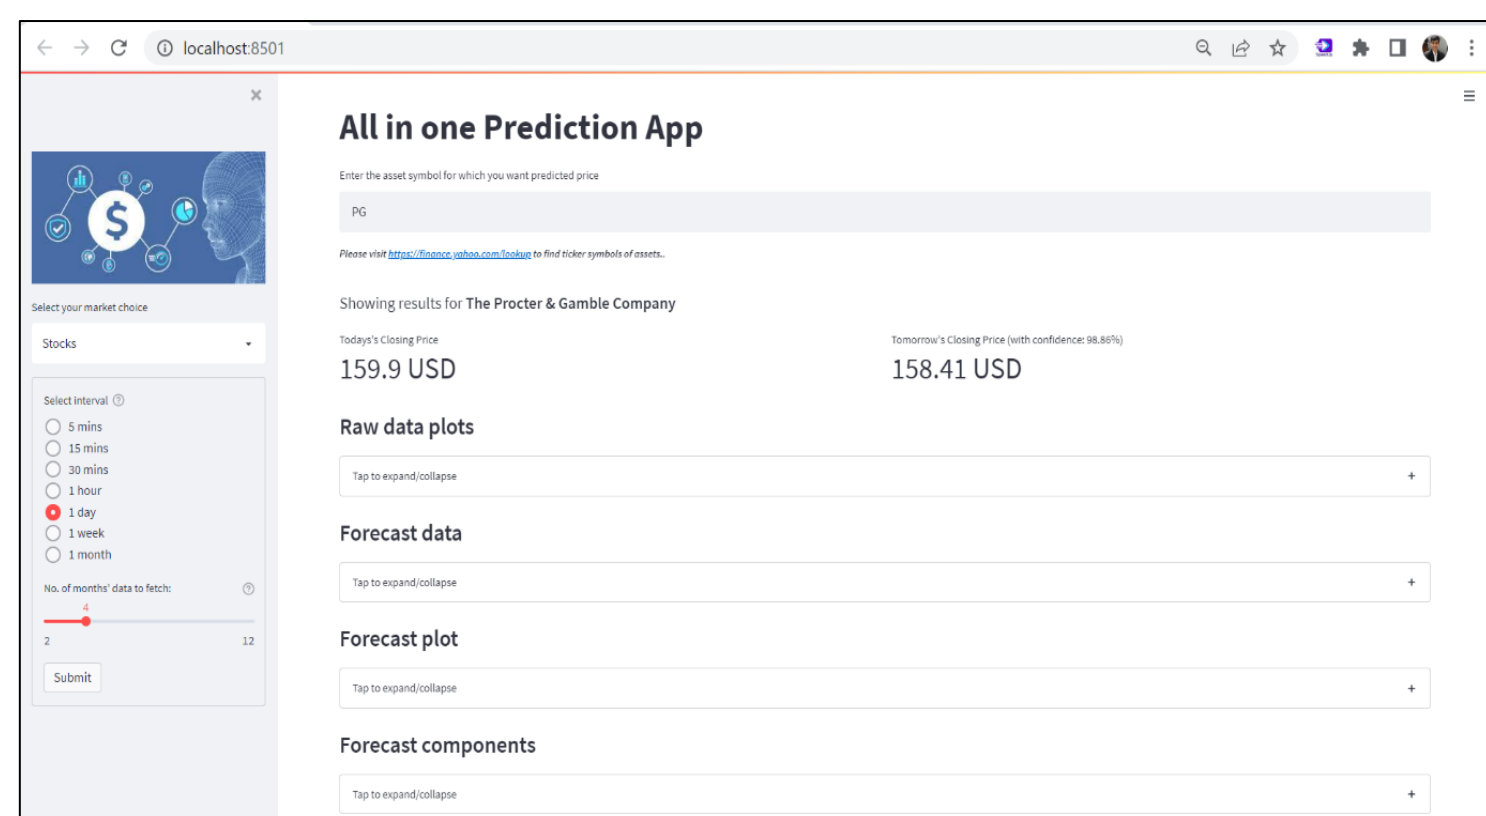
localhost:8501

×

Select your market choice

Stocks

Select interval

5 mins
15 mins
30 mins
1 hour
1 day
1 week
1 month

No. of months' data to fetch:

4

2

12

Submit

All in one Prediction App

Enter the asset symbol for which you want predicted price

PG

Please visit https://finance.yahoo.com/lookup to find ticker symbols of assets..

Showing results for The Procter & Gamble Company

Todays's Closing Price

159.9 USD

Tomorrow's Closing Price (with confidence: 98.86%)

158.41 USD

Raw data plots

Tap to expand/collapse +

Forecast data

Tap to expand/collapse +

Forecast plot

Tap to expand/collapse +

Forecast components

Tap to expand/collapse +